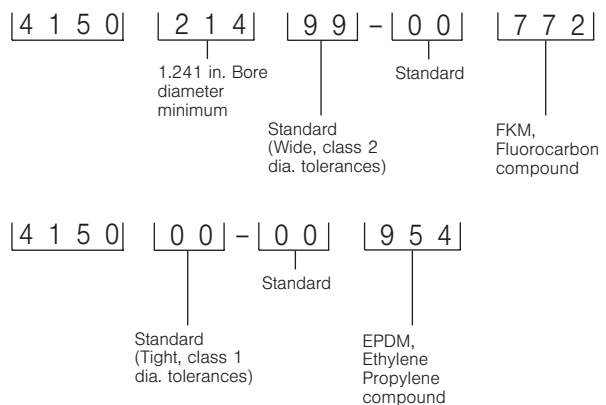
4 1 5 0 2 1 4 9 9 – 0 0 7 7 2

1.241 in. Bore diameter minimum

Standard

Standard (Wide, class 2 dia. tolerances)

FKM, Fluorocarbon compound

4 1 5 0 0 0 – 0 0 9 5 4

Standard

Standard (Tight, class 1 dia. tolerances)

EPDM, Ethylene Propylene compound